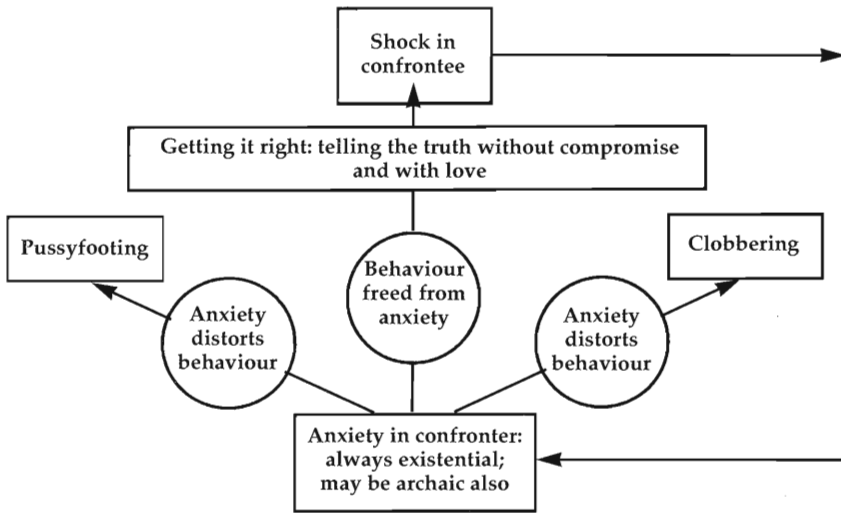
Shock in confrontee

Getting it right: telling the truth without compromise and with love

Pussyfooting

Anxiety distorts behaviour

Behaviour freed from anxiety

Anxiety distorts behaviour

Clobbering

Anxiety in confronter: always existential; may be archaic also